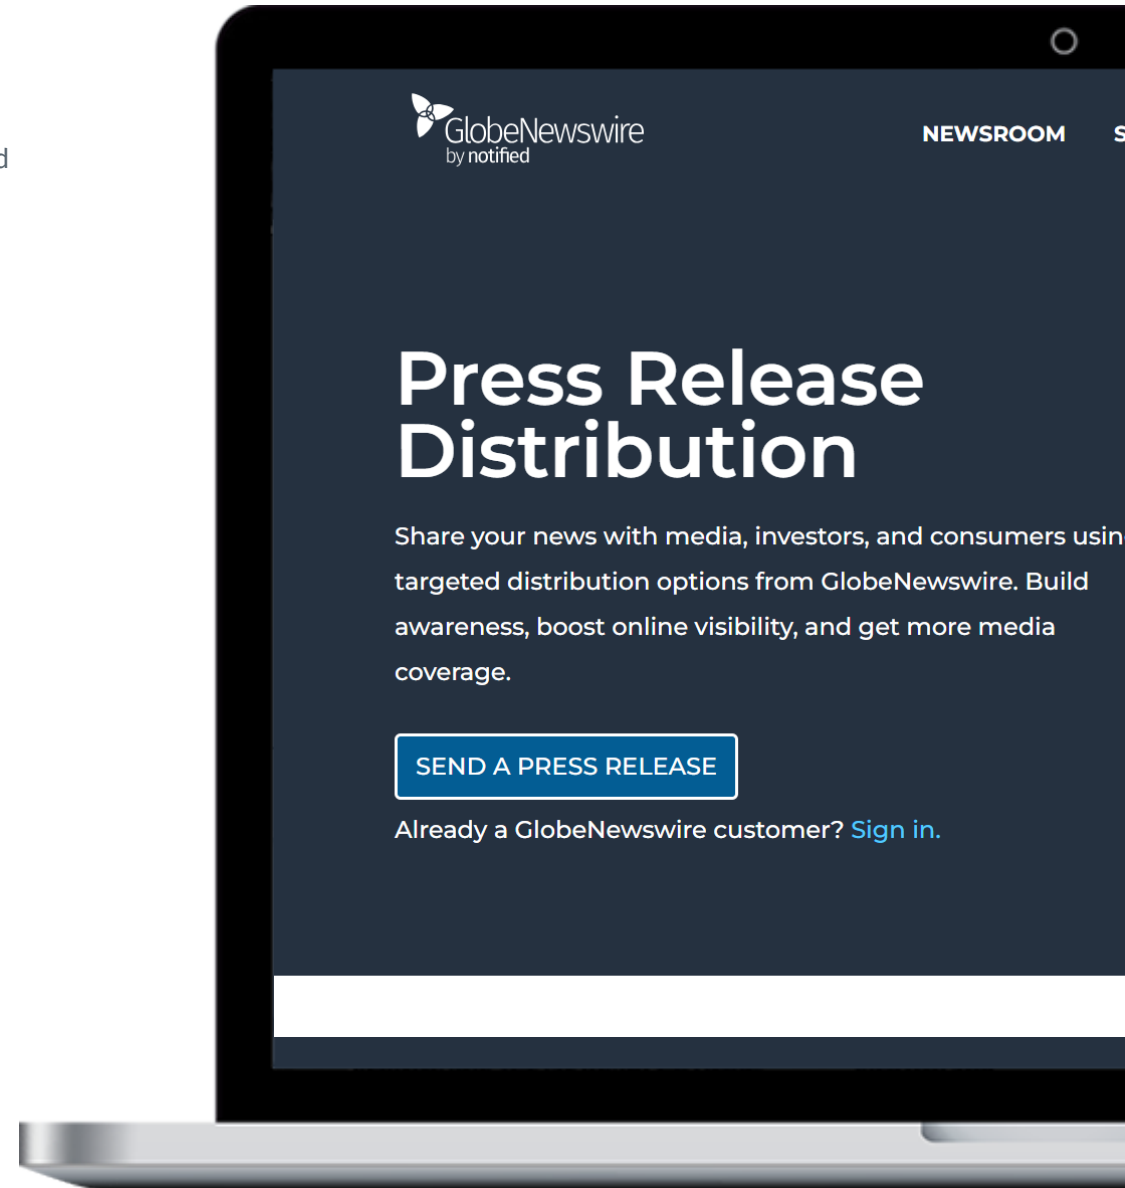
d

GlobeNewswire by notified

NEWSROOM S

Press Release Distribution

Share your news with media, investors, and consumers usin targeted distribution options from GlobeNewswire. Build awareness, boost online visibility, and get more media coverage.

SEND A PRESS RELEASE

Already a GlobeNewswire customer? Sign in.